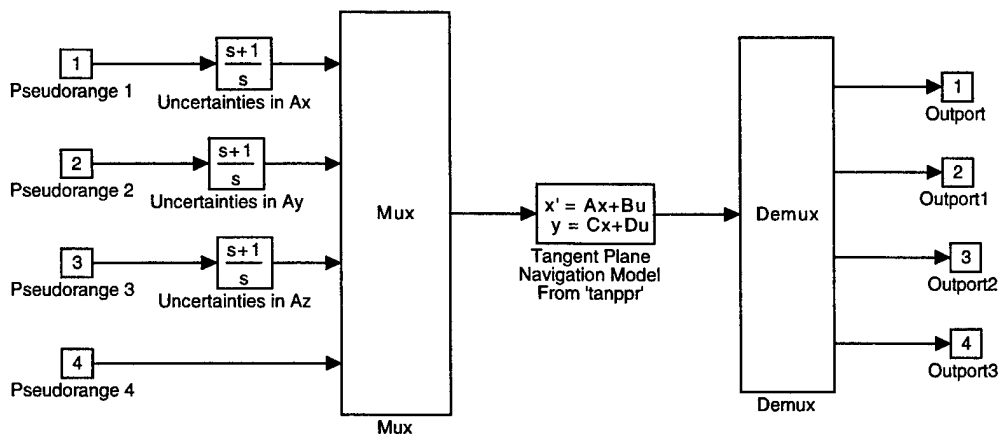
1
Pseudorange 1

$\frac{s+1}{s}$
Uncertainties in Ax

2
Pseudorange 2

$\frac{s+1}{s}$
Uncertainties in Ay

3
Pseudorange 3

$\frac{s+1}{s}$
Uncertainties in Az

4
Pseudorange 4

Mux

Mux

x' = Ax+Bu
y = Cx+Du

Tangent Plane
Navigation Model
From 'tanppr'

Demux

Demux

1
Outport

2
Outport1

3
Outport2

4
Outport3